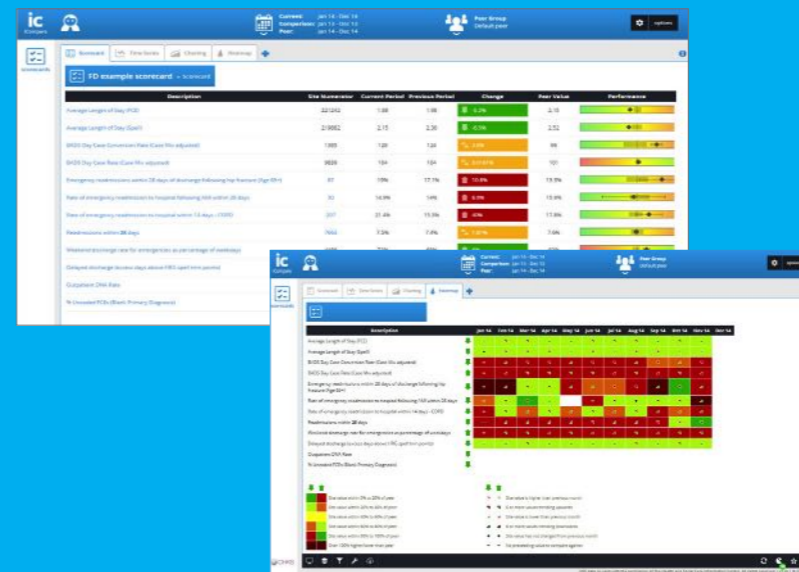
ic iCompare

Current: Jan 14 - Dec 14
Comparison: Jan 13 - Dec 13
Peer: Jan 14 - Dec 14

Peer Group
Default peer

options

Scorecards

Scorecard | Time Series | Charting | Heatmap | +

FD example scorecard - Scorecard

| Description | Site Numerator | Current Period | Previous Period | Change | Peer Value | Performance |
|---|---|---|---|---|---|---|
| Average Length of Stay (FCE) | 221202 | 1.88 | 1.98 | -5.2% | 2.10 | |
| Average Length of Stay (Spell) | 219882 | 2.15 | 2.30 | -6.5% | 2.52 | |
| BADS Day Case Conversion Rate (Case Mix adjusted) | 1995 | 128 | 124 | 3.2% | 99 | |
| BADS Day Case Rate (Case Mix adjusted) | 9839 | 104 | 104 | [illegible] | 101 | |
| Emergency readmissions within 28 days of discharge following hip fracture (Age 65+) | 97 | 19% | 17.1% | 10.9% | 15.5% | |
| Rate of emergency readmission to hospital following NIR within 28 days | 30 | 14.9% | 14% | 6.5% | 15.9% | |
| Rate of emergency readmission to hospital within 14 days - COPD | 207 | 21.4% | 15.3% | 40% | 17.5% | |
| Readmissions within 28 days | 7650 | 7.5% | 7.4% | 1.91% | 7.0% | |
| Weekend discharge rate for emergencies as percentage of weekdays | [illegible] | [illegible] | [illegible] | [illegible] | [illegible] | |
| Delayed discharge (excess days above HRG spell trim points) | | | | | | |
| Outpatient DNA Rate | | | | | | |
| % Unvalid FCEs (Blank Primary Diagnosis) | | | | | | |

ic iCompare

Current: Jan 14 - Dec 14
Comparison: Jan 13 - Dec 13
Peer: Jan 14 - Dec 14

Peer Group
Default peer

options

Scorecards

Scorecard | Time Series | Charting | Heatmap | +

| Description | | Jan 14 | Feb 14 | Mar 14 | Apr 14 | May 14 | Jun 14 | Jul 14 | Aug 14 | Sep 14 | Oct 14 | Nov 14 | Dec 14 |
|---|---|---|---|---|---|---|---|---|---|---|---|---|---|
| Average Length of Stay (FCE) | | | | | | | | | | | | | |
| Average Length of Stay (Spell) | | | | | | | | | | | | | |
| BADS Day Case Conversion Rate (Case Mix adjusted) | | | | | | | | | | | | | |
| BADS Day Case Rate (Case Mix adjusted) | | | | | | | | | | | | | |
| Emergency readmissions within 28 days of discharge following hip fracture (Age 65+) | | | | | | | | | | | | | |
| Rate of emergency readmission to hospital following NIR within 28 days | | | | | | | | | | | | | |
| Rate of emergency readmission to hospital within 14 days - COPD | | | | | | | | | | | | | |
| Readmissions within 28 days | | | | | | | | | | | | | |
| Weekend discharge rate for emergencies as percentage of weekdays | | | | | | | | | | | | | |
| Delayed discharge (excess days above HRG spell trim points) | | | | | | | | | | | | | |
| Outpatient DNA Rate | | | | | | | | | | | | | |
| % Unvalid FCEs (Blank Primary Diagnosis) | | | | | | | | | | | | | |

Site value within 0% to 20% of peer
Site value within 20% to 40% of peer
Site value within 40% to 60% of peer
Site value within 60% to 80% of peer
Site value within 80% to 100% of peer
Over 100% higher/lower than peer

Site value is higher than previous month
Site more values trending upwards
Site value is lower than previous month
Site more values trending downwards
Site value has not changed from previous month
No preceding value to compare against

CHKS